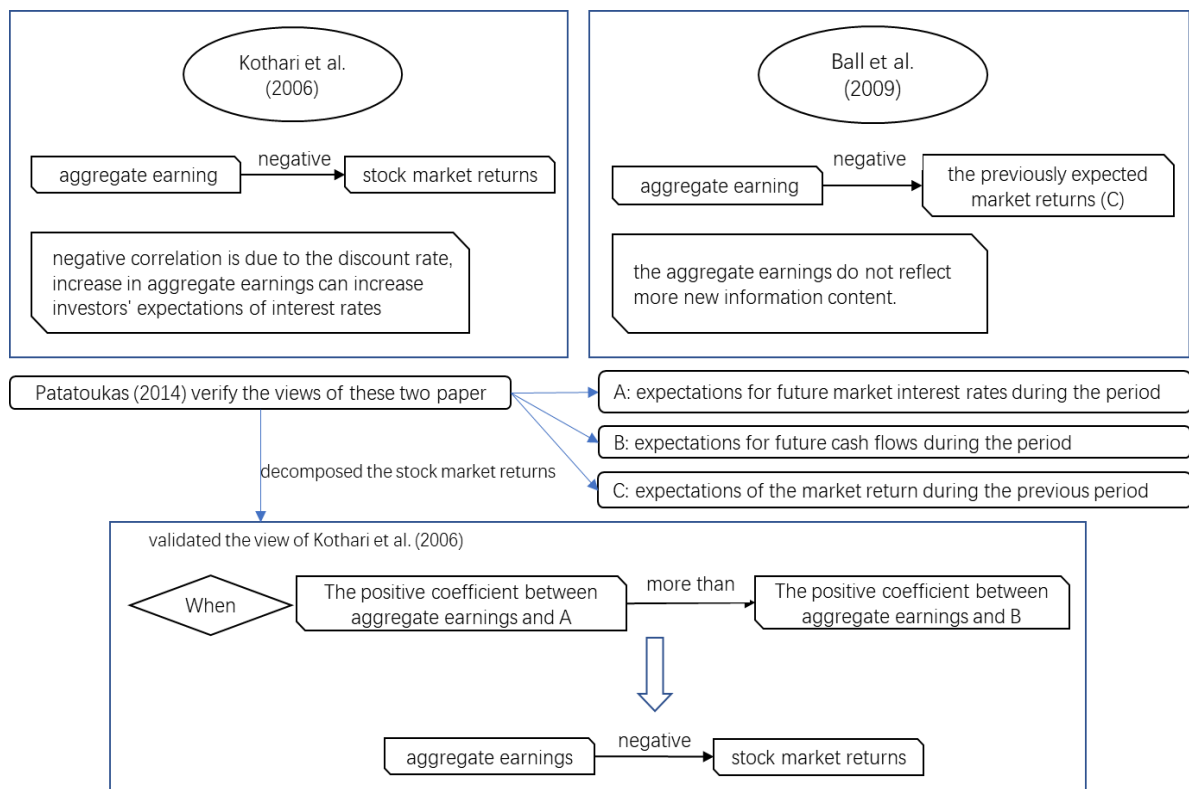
Kothari et al. (2006)

aggregate earning

negative

stock market returns

negative correlation is due to the discount rate, increase in aggregate earnings can increase investors' expectations of interest rates

Ball et al. (2009)

aggregate earning

negative

the previously expected market returns (C)

the aggregate earnings do not reflect more new information content.

Patatoukas (2014) verify the views of these two paper

A: expectations for future market interest rates during the period

B: expectations for future cash flows during the period

C: expectations of the market return during the previous period

decomposed the stock market returns

validated the view of Kothari et al. (2006)

When

The positive coefficient between aggregate earnings and A

more than

The positive coefficient between aggregate earnings and B

aggregate earnings

negative

stock market returns